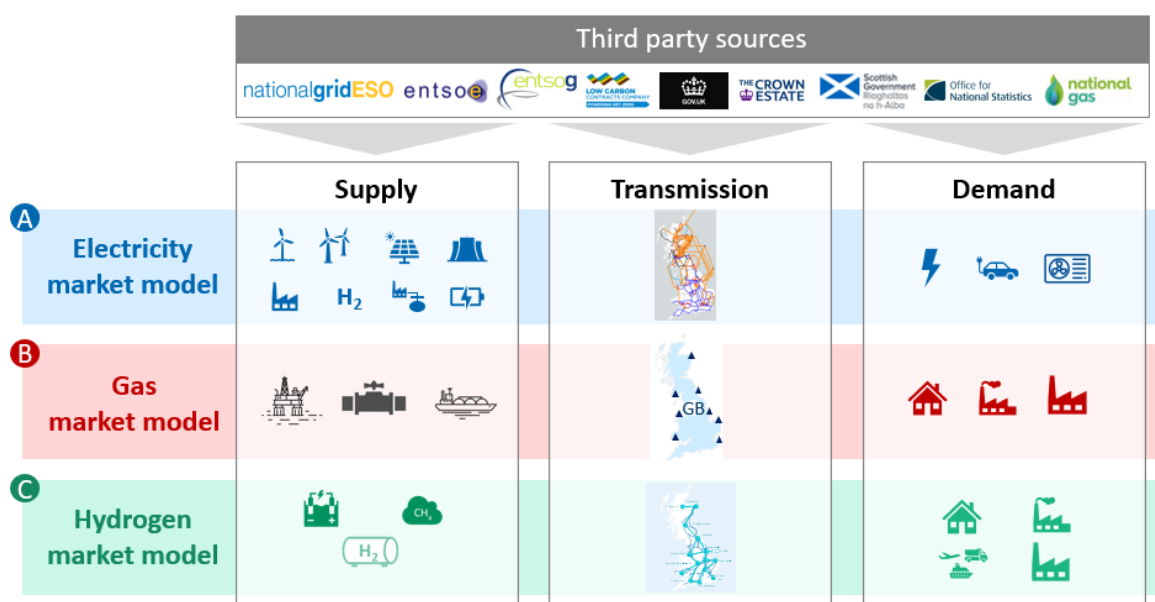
Third party sources

nationalgridESO entsoe entsog LOW CARBON CONTRACTS COMPANY GOV.UK THE CROWN ESTATE Scottish Government Riaghaltas na h-Alba Office for National Statistics national gas

Supply

Transmission

Demand

A Electricity market model

$H_2$

B Gas market model

GB

C Hydrogen market model

$CH_4$

$H_2$